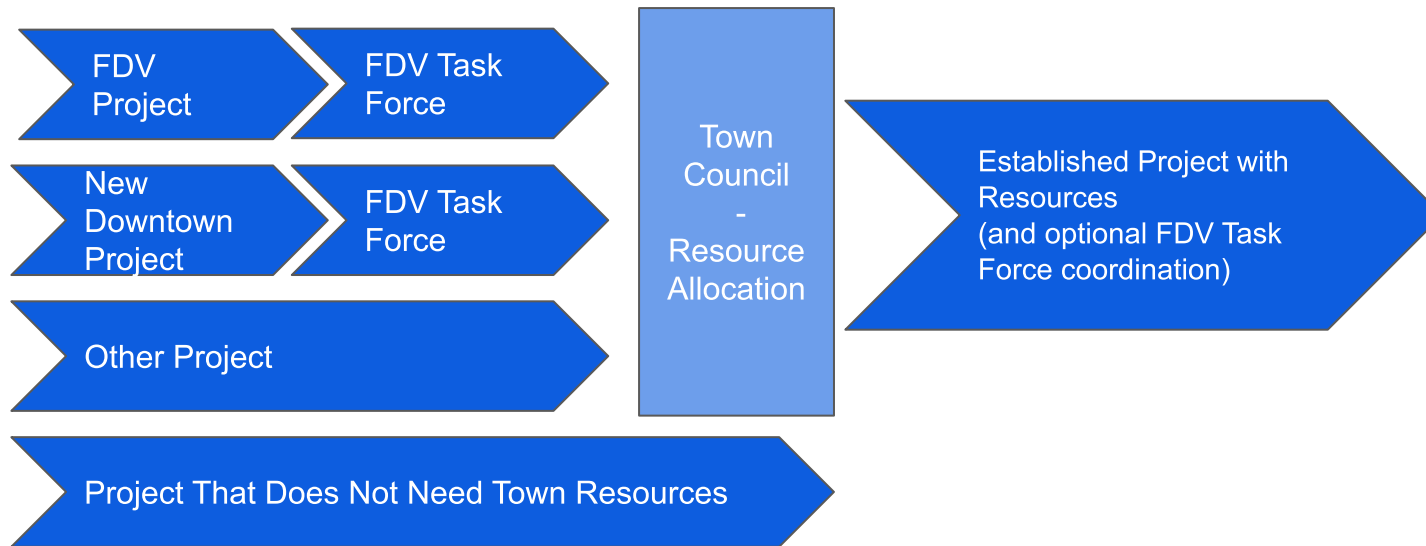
FDV Project

FDV Task Force

New Downtown Project

FDV Task Force

Other Project

Town Council - Resource Allocation

Established Project with Resources (and optional FDV Task Force coordination)

Project That Does Not Need Town Resources